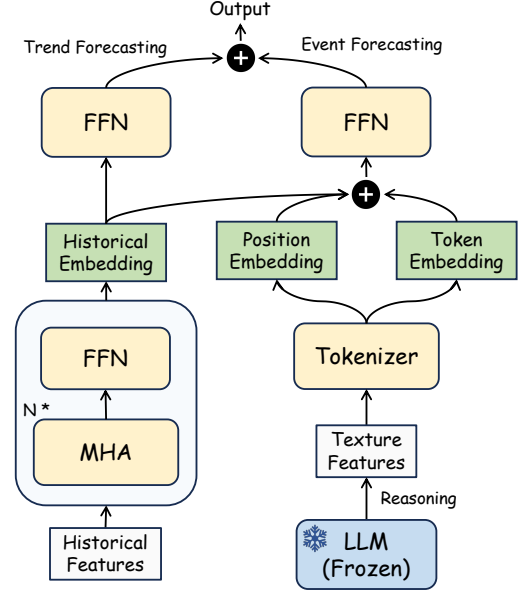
Output

Trend Forecasting

Event Forecasting

FFN

FFN

Historical Embedding

Position Embedding

Token Embedding

FFN

N *

MHA

Tokenizer

Texture Features

Reasoning

Historical Features

LLM (Frozen)